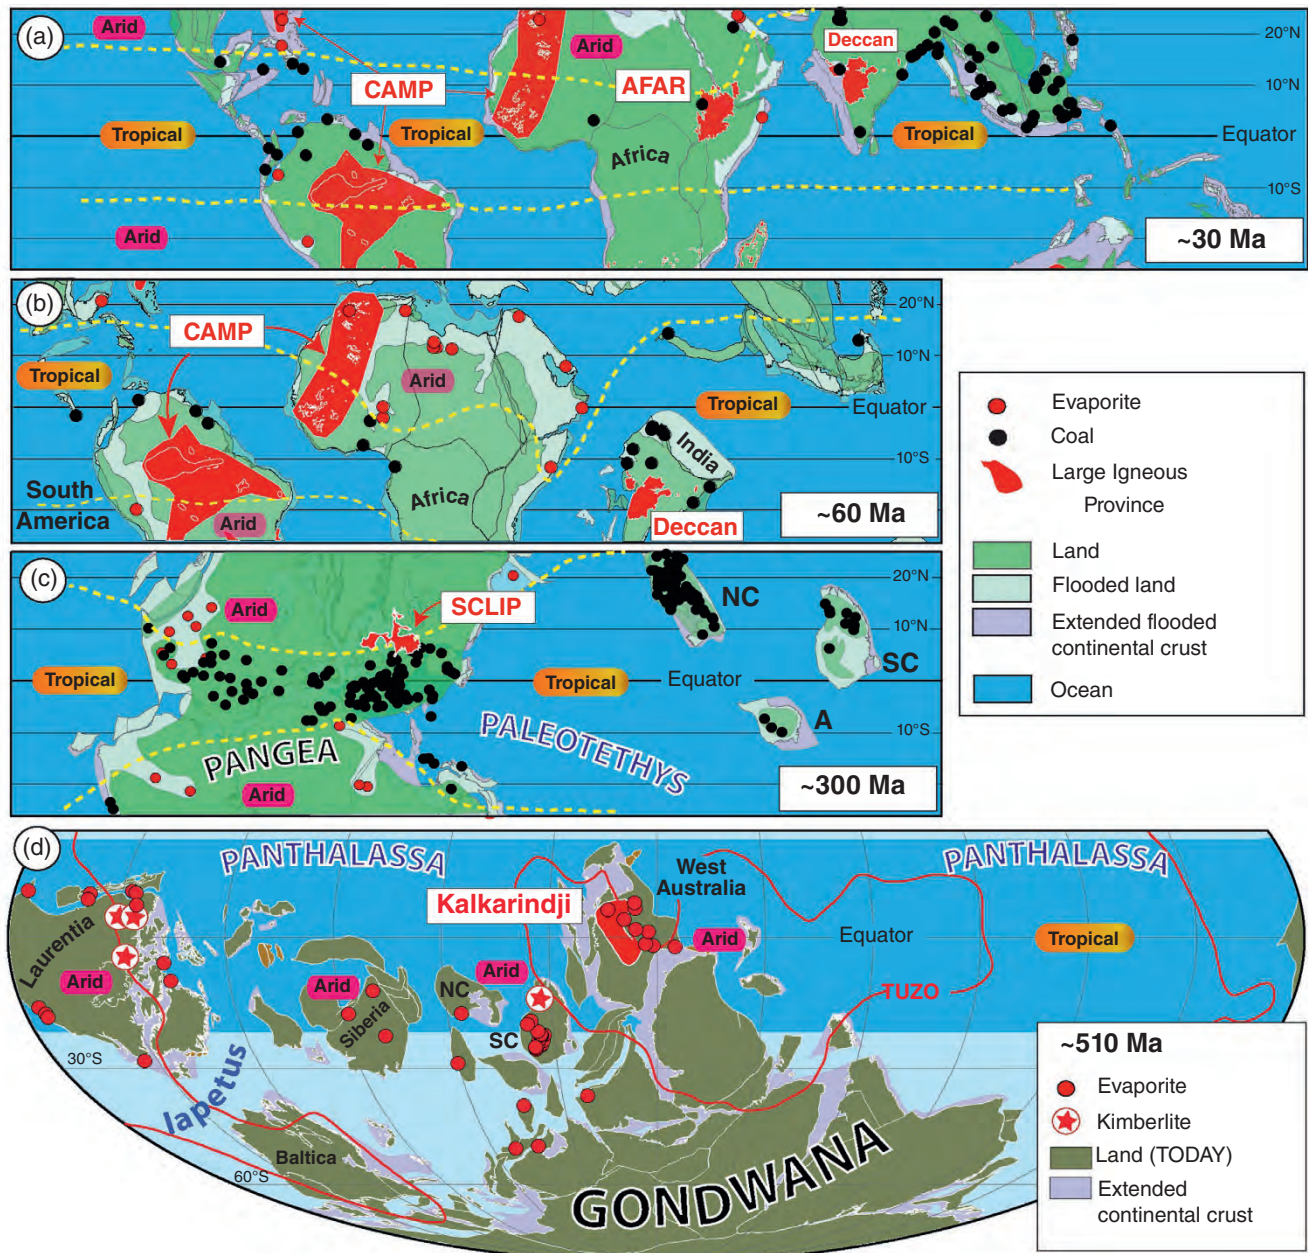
(a)
Arid
Arid
CAMP
AFAR
Deccan
20°N
10°N
Tropical
Tropical
Tropical
Equator
Africa
10°S
Arid
~30 Ma

(b)
CAMP
20°N
10°N
Tropical
Arid
Tropical
Equator
India
10°S
South America
Africa
Arid
Deccan
~60 Ma

Evaporite
Coal
Large Igneous Province
Land
Flooded land
Extended flooded continental crust
Ocean

(c)
Arid
SCLIP
NC
20°N
10°N
SC
Tropical
Tropical
Equator
A
10°S
PANGEA
PALEOTETHYS
Arid
~300 Ma

(d)
PANTHALASSA
West Australia
PANTHALASSA
Kalkarindji
Arid
Equator
Tropical
Laurentia
Arid
Arid
Arid
NC
TUZO
Siberia
SC
30°S
Iapetus
Baltica
60°S
GONDWANA
~510 Ma
Evaporite
Kimberlite
Land (TODAY)
Extended continental crust